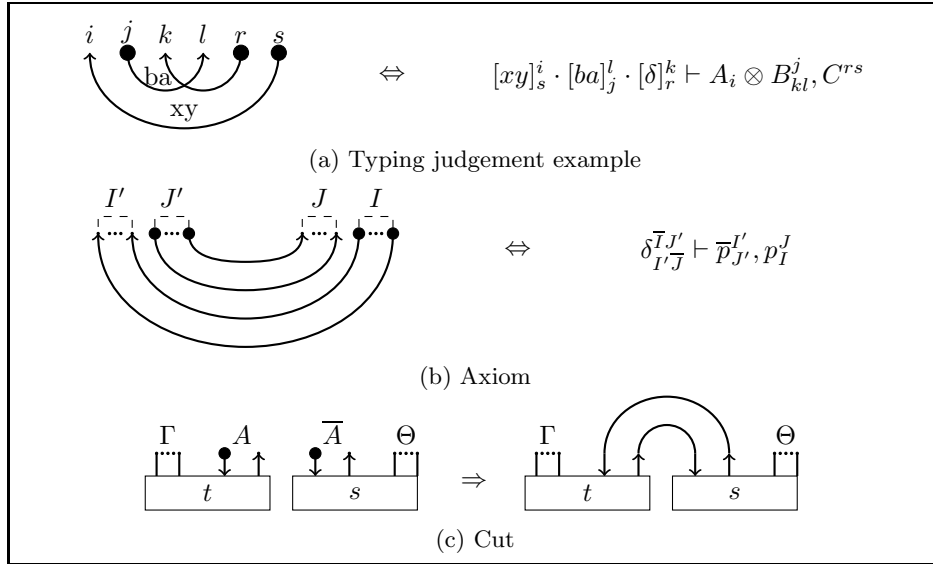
$i$ $j$ $k$ $l$ $r$ $s$

ba

xy

$\Leftrightarrow$

$[xy]^i_s \cdot [ba]^l_j \cdot [\delta]^k_r \vdash A_i \otimes B^j_{kl}, C^{rs}$

(a) Typing judgement example

$I'$ $J'$ $J$ $I$

$\Leftrightarrow$

$\delta^{\overline{I}J'}_{I'\overline{J}} \vdash \overline{p}^{I'}_{J'}, p^J_I$

(b) Axiom

$\Gamma$ $A$ $\overline{A}$ $\Theta$

$t$ $s$

$\Rightarrow$

$\Gamma$ $\Theta$

$t$ $s$

(c) Cut